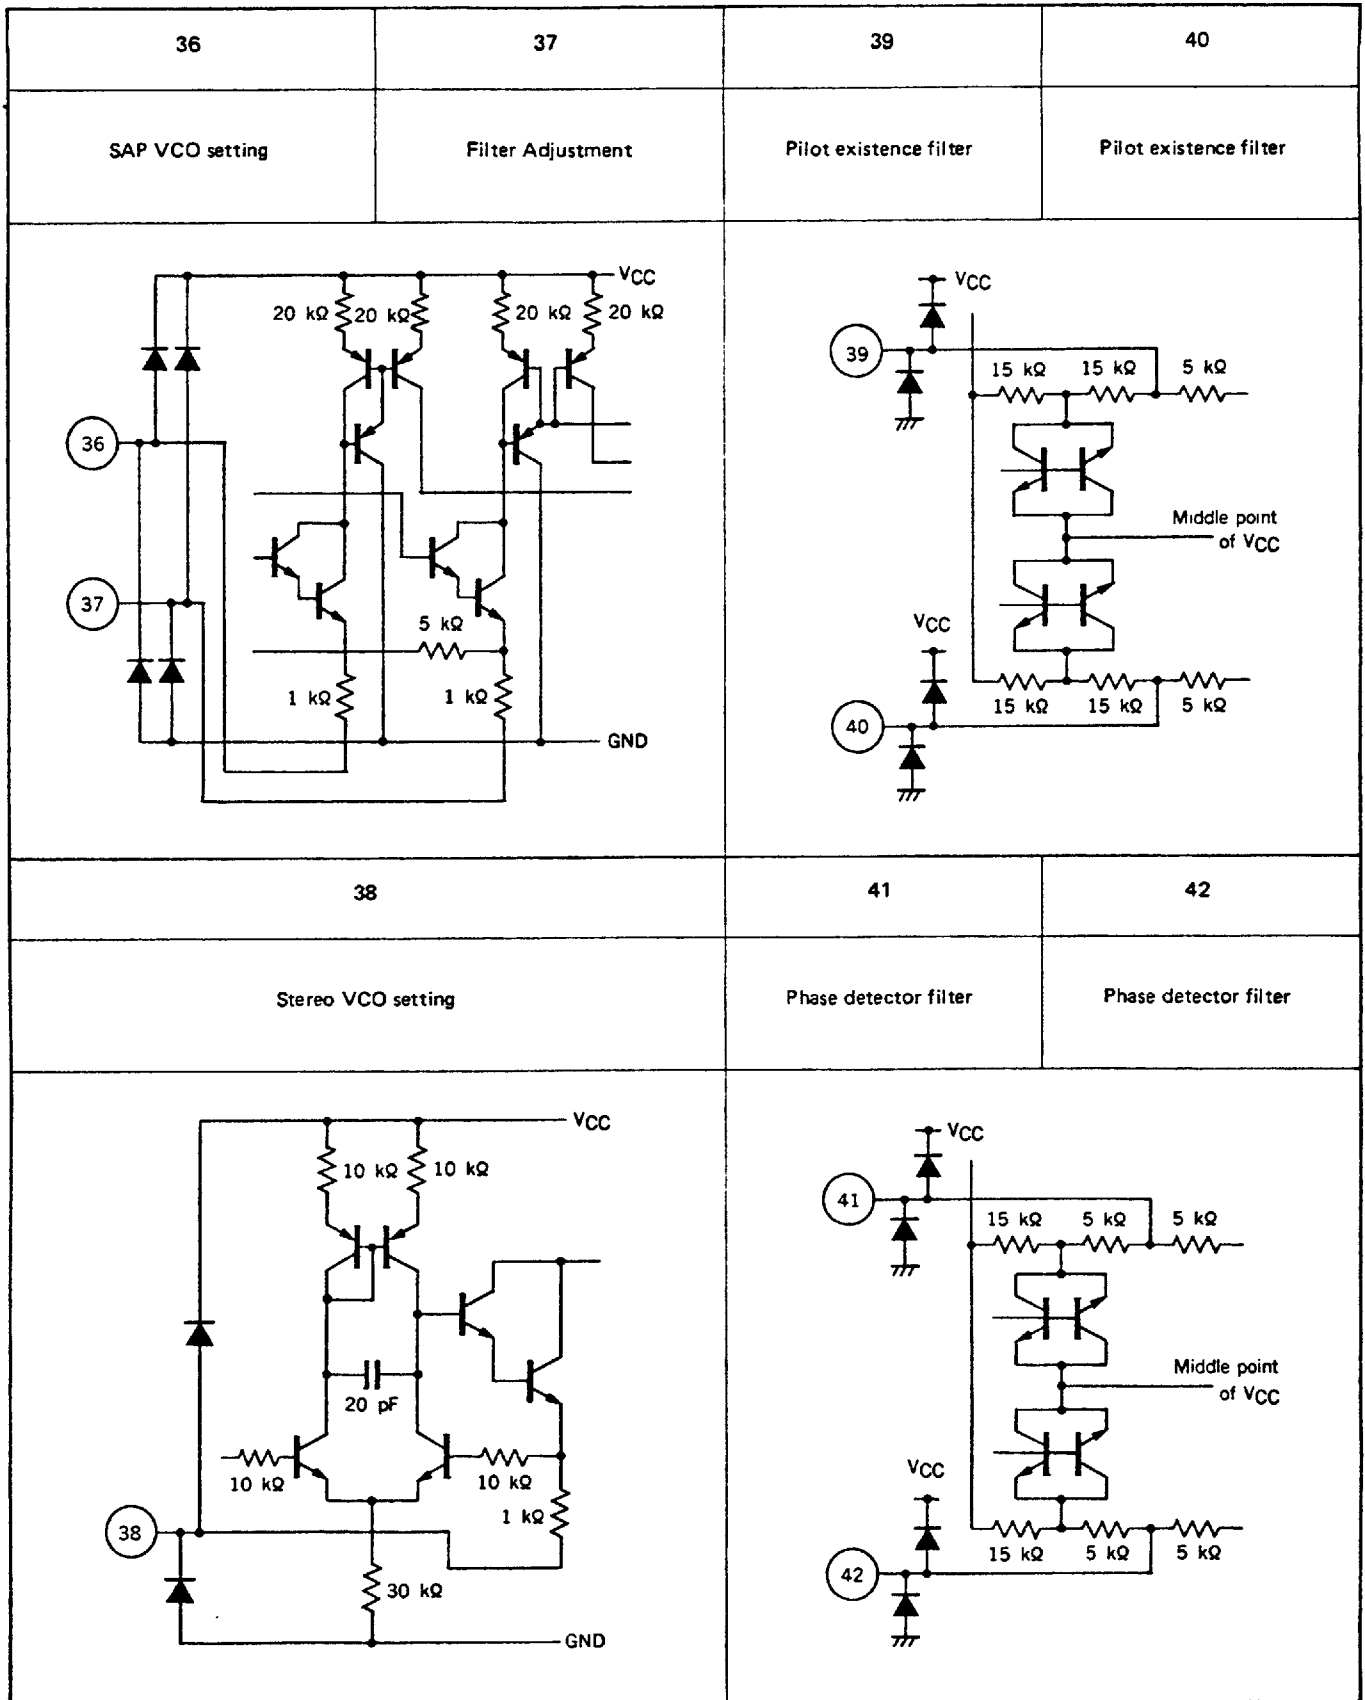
| 36 | 37 | 39 | 40 |
|---|---|---|---|
| SAP VCO setting | Filter Adjustment | Pilot existence filter | Pilot existence filter |

$V_{CC}$
20 kΩ 20 kΩ 20 kΩ 20 kΩ
36
37
5 kΩ
1 kΩ 1 kΩ
GND

$V_{CC}$
39
15 kΩ 15 kΩ 5 kΩ
Middle point of $V_{CC}$
$V_{CC}$
40
15 kΩ 15 kΩ 5 kΩ

| 38 | 41 | 42 |
|---|---|---|
| Stereo VCO setting | Phase detector filter | Phase detector filter |

$V_{CC}$
10 kΩ 10 kΩ
20 pF
10 kΩ 10 kΩ
1 kΩ
38
30 kΩ
GND

$V_{CC}$
41
15 kΩ 5 kΩ 5 kΩ
Middle point of $V_{CC}$
$V_{CC}$
42
15 kΩ 5 kΩ 5 kΩ